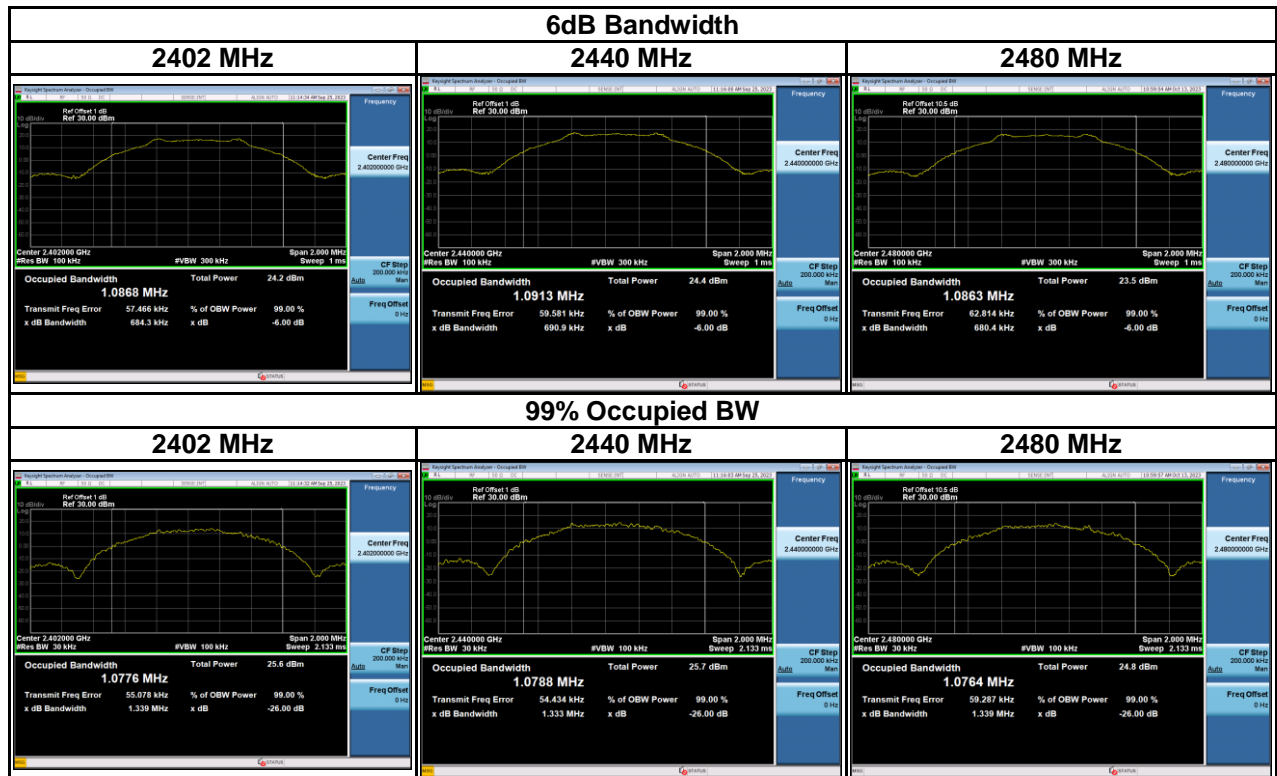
6dB Bandwidth

| 2402 MHz | 2440 MHz | 2480 MHz |
|---|---|---|
| Keysight Spectrum Analyzer - Occupied BW<br>Frequency<br>Ref Offset 1 dB<br>10 dB/div Ref 30.00 dBm<br>Log<br>Center Freq<br>2.402000000 GHz<br>Center 2.402000 GHz<br>#Res BW 100 kHz #VBW 300 kHz<br>Span 2.000 MHz<br>Sweep 1 ms<br>CF Step<br>200.000 kHz<br>Auto Man<br>Occupied Bandwidth<br>1.0868 MHz<br>Total Power 24.2 dBm<br>Transmit Freq Error 57.466 kHz<br>% of OBW Power 99.00 %<br>x dB Bandwidth 684.3 kHz<br>x dB -6.00 dB<br>Freq Offset<br>0 Hz<br>STATUS | Keysight Spectrum Analyzer - Occupied BW<br>Frequency<br>Ref Offset 1 dB<br>10 dB/div Ref 30.00 dBm<br>Log<br>Center Freq<br>2.440000000 GHz<br>Center 2.440000 GHz<br>#Res BW 100 kHz #VBW 300 kHz<br>Span 2.000 MHz<br>Sweep 1 ms<br>CF Step<br>200.000 kHz<br>Auto Man<br>Occupied Bandwidth<br>1.0913 MHz<br>Total Power 24.4 dBm<br>Transmit Freq Error 59.581 kHz<br>% of OBW Power 99.00 %<br>x dB Bandwidth 690.9 kHz<br>x dB -6.00 dB<br>Freq Offset<br>0 Hz<br>STATUS | Keysight Spectrum Analyzer - Occupied BW<br>Frequency<br>Ref Offset 10.5 dB<br>10 dB/div Ref 30.00 dBm<br>Log<br>Center Freq<br>2.480000000 GHz<br>Center 2.480000 GHz<br>#Res BW 100 kHz #VBW 300 kHz<br>Span 2.000 MHz<br>Sweep 1 ms<br>CF Step<br>200.000 kHz<br>Auto Man<br>Occupied Bandwidth<br>1.0863 MHz<br>Total Power 23.5 dBm<br>Transmit Freq Error 62.814 kHz<br>% of OBW Power 99.00 %<br>x dB Bandwidth 680.4 kHz<br>x dB -6.00 dB<br>Freq Offset<br>0 Hz<br>STATUS |

99% Occupied BW

| 2402 MHz | 2440 MHz | 2480 MHz |
|---|---|---|
| Keysight Spectrum Analyzer - Occupied BW<br>Frequency<br>Ref Offset 1 dB<br>10 dB/div Ref 30.00 dBm<br>Log<br>Center Freq<br>2.402000000 GHz<br>Center 2.402000 GHz<br>#Res BW 30 kHz #VBW 100 kHz<br>Span 2.000 MHz<br>Sweep 2.133 ms<br>CF Step<br>200.000 kHz<br>Auto Man<br>Occupied Bandwidth<br>1.0776 MHz<br>Total Power 25.6 dBm<br>Transmit Freq Error 55.078 kHz<br>% of OBW Power 99.00 %<br>x dB Bandwidth 1.339 MHz<br>x dB -26.00 dB<br>Freq Offset<br>0 Hz<br>STATUS | Keysight Spectrum Analyzer - Occupied BW<br>Frequency<br>Ref Offset 1 dB<br>10 dB/div Ref 30.00 dBm<br>Log<br>Center Freq<br>2.440000000 GHz<br>Center 2.440000 GHz<br>#Res BW 30 kHz #VBW 100 kHz<br>Span 2.000 MHz<br>Sweep 2.133 ms<br>CF Step<br>200.000 kHz<br>Auto Man<br>Occupied Bandwidth<br>1.0788 MHz<br>Total Power 25.7 dBm<br>Transmit Freq Error 54.434 kHz<br>% of OBW Power 99.00 %<br>x dB Bandwidth 1.333 MHz<br>x dB -26.00 dB<br>Freq Offset<br>0 Hz<br>STATUS | Keysight Spectrum Analyzer - Occupied BW<br>Frequency<br>Ref Offset 10.5 dB<br>10 dB/div Ref 30.00 dBm<br>Log<br>Center Freq<br>2.480000000 GHz<br>Center 2.480000 GHz<br>#Res BW 30 kHz #VBW 100 kHz<br>Span 2.000 MHz<br>Sweep 2.133 ms<br>CF Step<br>200.000 kHz<br>Auto Man<br>Occupied Bandwidth<br>1.0764 MHz<br>Total Power 24.8 dBm<br>Transmit Freq Error 59.287 kHz<br>% of OBW Power 99.00 %<br>x dB Bandwidth 1.339 MHz<br>x dB -26.00 dB<br>Freq Offset<br>0 Hz<br>STATUS |